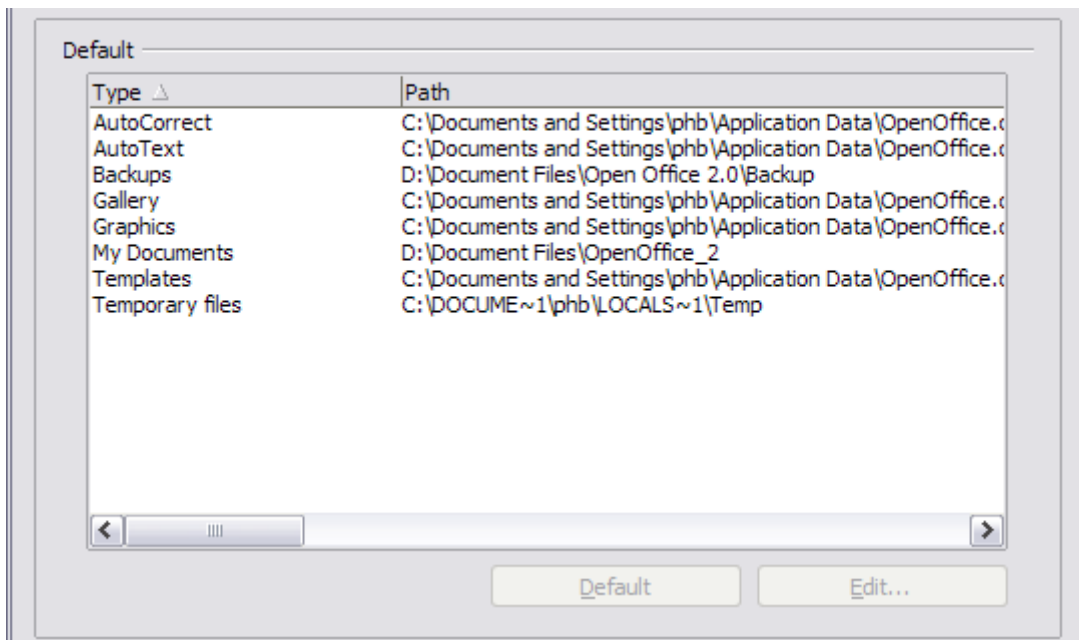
Default

| Type | Path |
|---|---|
| AutoCorrect | C:\Documents and Settings\phb\Application Data\OpenOffice.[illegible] |
| AutoText | C:\Documents and Settings\phb\Application Data\OpenOffice.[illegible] |
| Backups | D:\Document Files\Open Office 2.0\Backup |
| Gallery | C:\Documents and Settings\phb\Application Data\OpenOffice.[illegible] |
| Graphics | C:\Documents and Settings\phb\Application Data\OpenOffice.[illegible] |
| My Documents | D:\Document Files\OpenOffice_2 |
| Templates | C:\Documents and Settings\phb\Application Data\OpenOffice.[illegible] |
| Temporary files | C:\DOCUME~1\phb\LOCALS~1\Temp |

Default Edit...